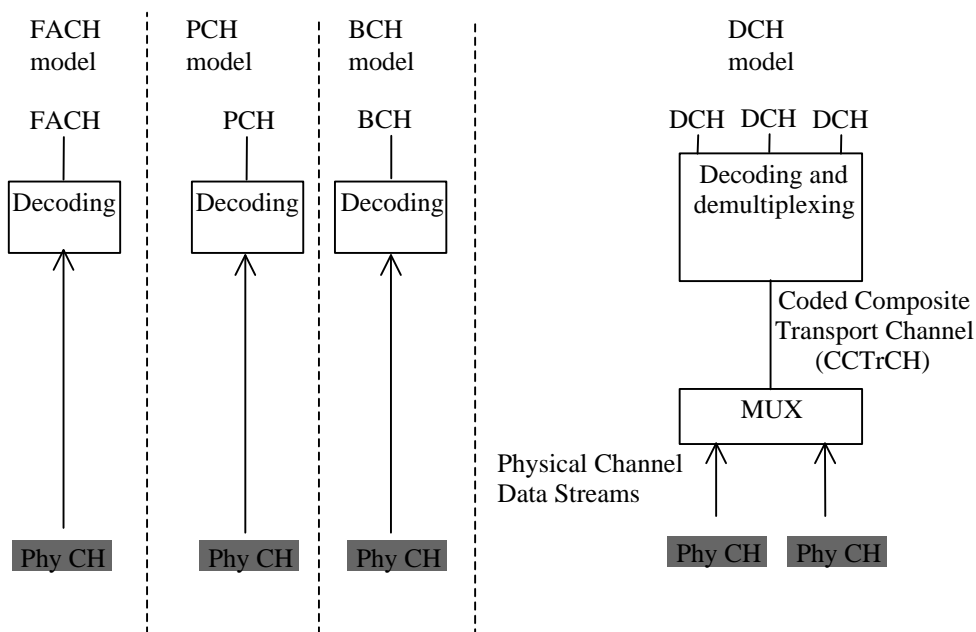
FACH model

FACH

Decoding

Phy CH

PCH model

PCH

Decoding

Phy CH

BCH model

BCH

Decoding

Phy CH

DCH model

DCH DCH DCH

Decoding and demultiplexing

Coded Composite Transport Channel (CCTrCH)

MUX

Physical Channel Data Streams

Phy CH Phy CH